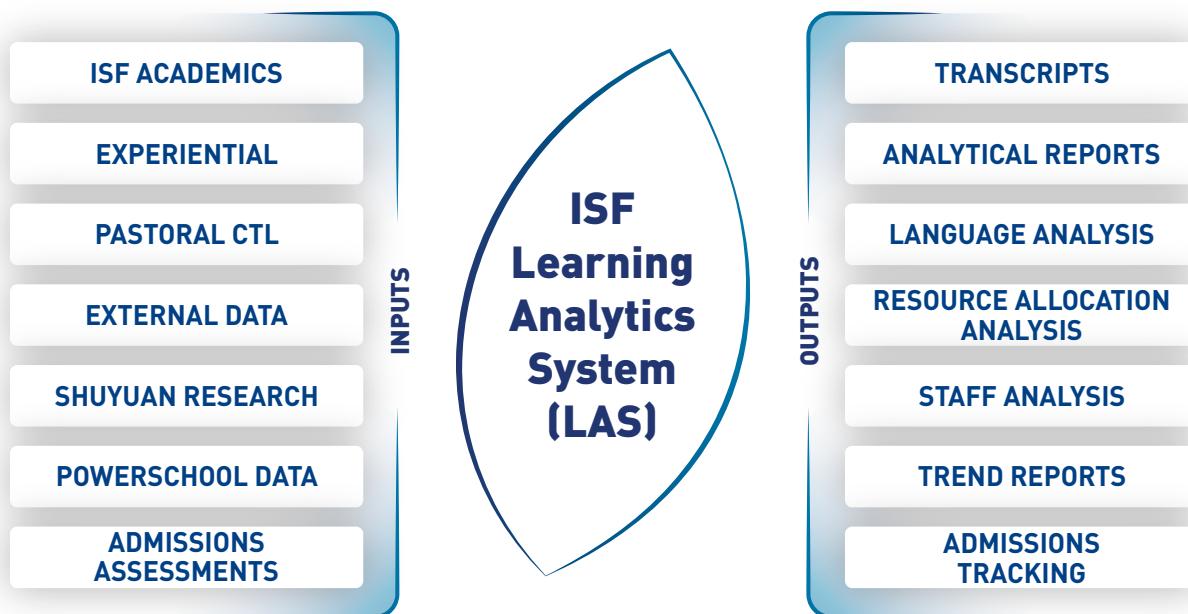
ISF ACADEMICS

EXPERIENTIAL

PASTORAL CTL

EXTERNAL DATA

SHUYUAN RESEARCH

POWERSCHOOL DATA

ADMISSIONS ASSESSMENTS

INPUTS

ISF Learning Analytics System (LAS)

OUTPUTS

TRANSCRIPTS

ANALYTICAL REPORTS

LANGUAGE ANALYSIS

RESOURCE ALLOCATION ANALYSIS

STAFF ANALYSIS

TREND REPORTS

ADMISSIONS TRACKING